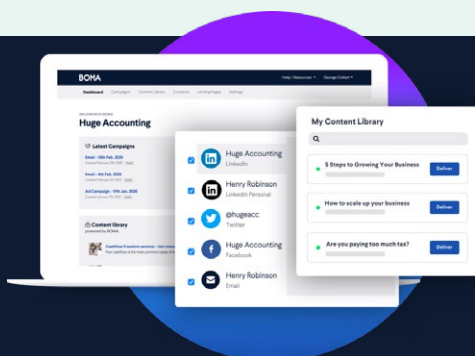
BOMA

Help / Resources ▾ George Collett ▾

Dashboard Campaigns Content Library Contacts Landing Pages Settings

Huge Accounting

Latest Campaigns

Email - 20th Feb, 2020

Email - 6th Feb, 2020

Ad Campaign - 17th Jan, 2020

Content library

powered by BOMA

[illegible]

Huge Accounting
LinkedIn

Henry Robinson
LinkedIn Personal

@hugeacc
Twitter

Huge Accounting
Facebook

Henry Robinson
Email

My Content Library

5 Steps to Growing Your Business
Deliver

How to scale up your business
Deliver

Are you paying too much tax?
Deliver